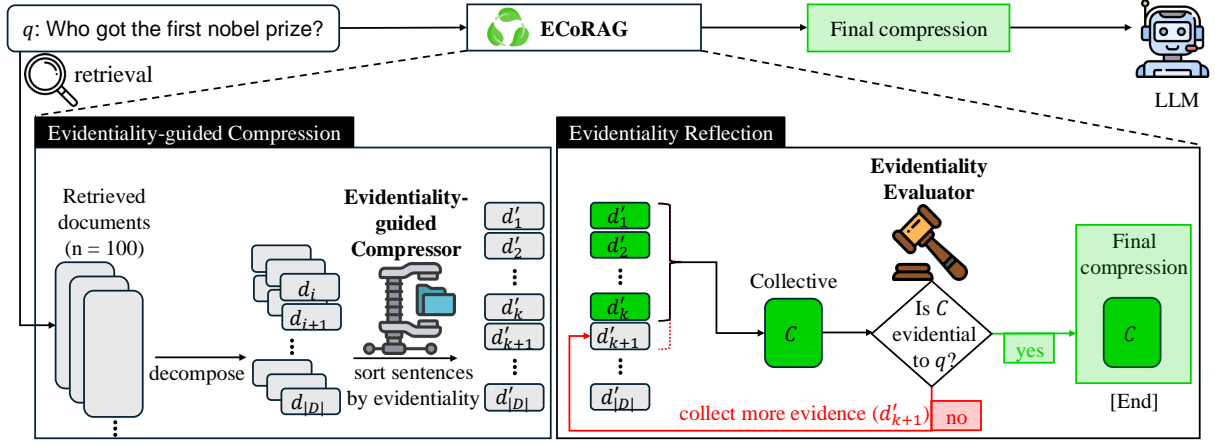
$q$: Who got the first nobel prize?

ECoRAG

Final compression

LLM

retrieval

Evidentiality-guided Compression

Retrieved documents (n = 100)

decompose

$d_i$

$d_{i+1}$

⋮

$d_{|D|}$

Evidentiality-guided Compressor

sort sentences by evidentiality

$d'_1$

$d'_2$

⋮

$d'_k$

$d'_{k+1}$

⋮

$d'_{|D|}$

Evidentiality Reflection

$d'_1$

$d'_2$

⋮

$d'_k$

$d'_{k+1}$

⋮

$d'_{|D|}$

Collective

$C$

Evidentiality Evaluator

Is $C$ evidential to $q$?

yes

no

collect more evidence ($d'_{k+1}$)

Final compression

$C$

[End]